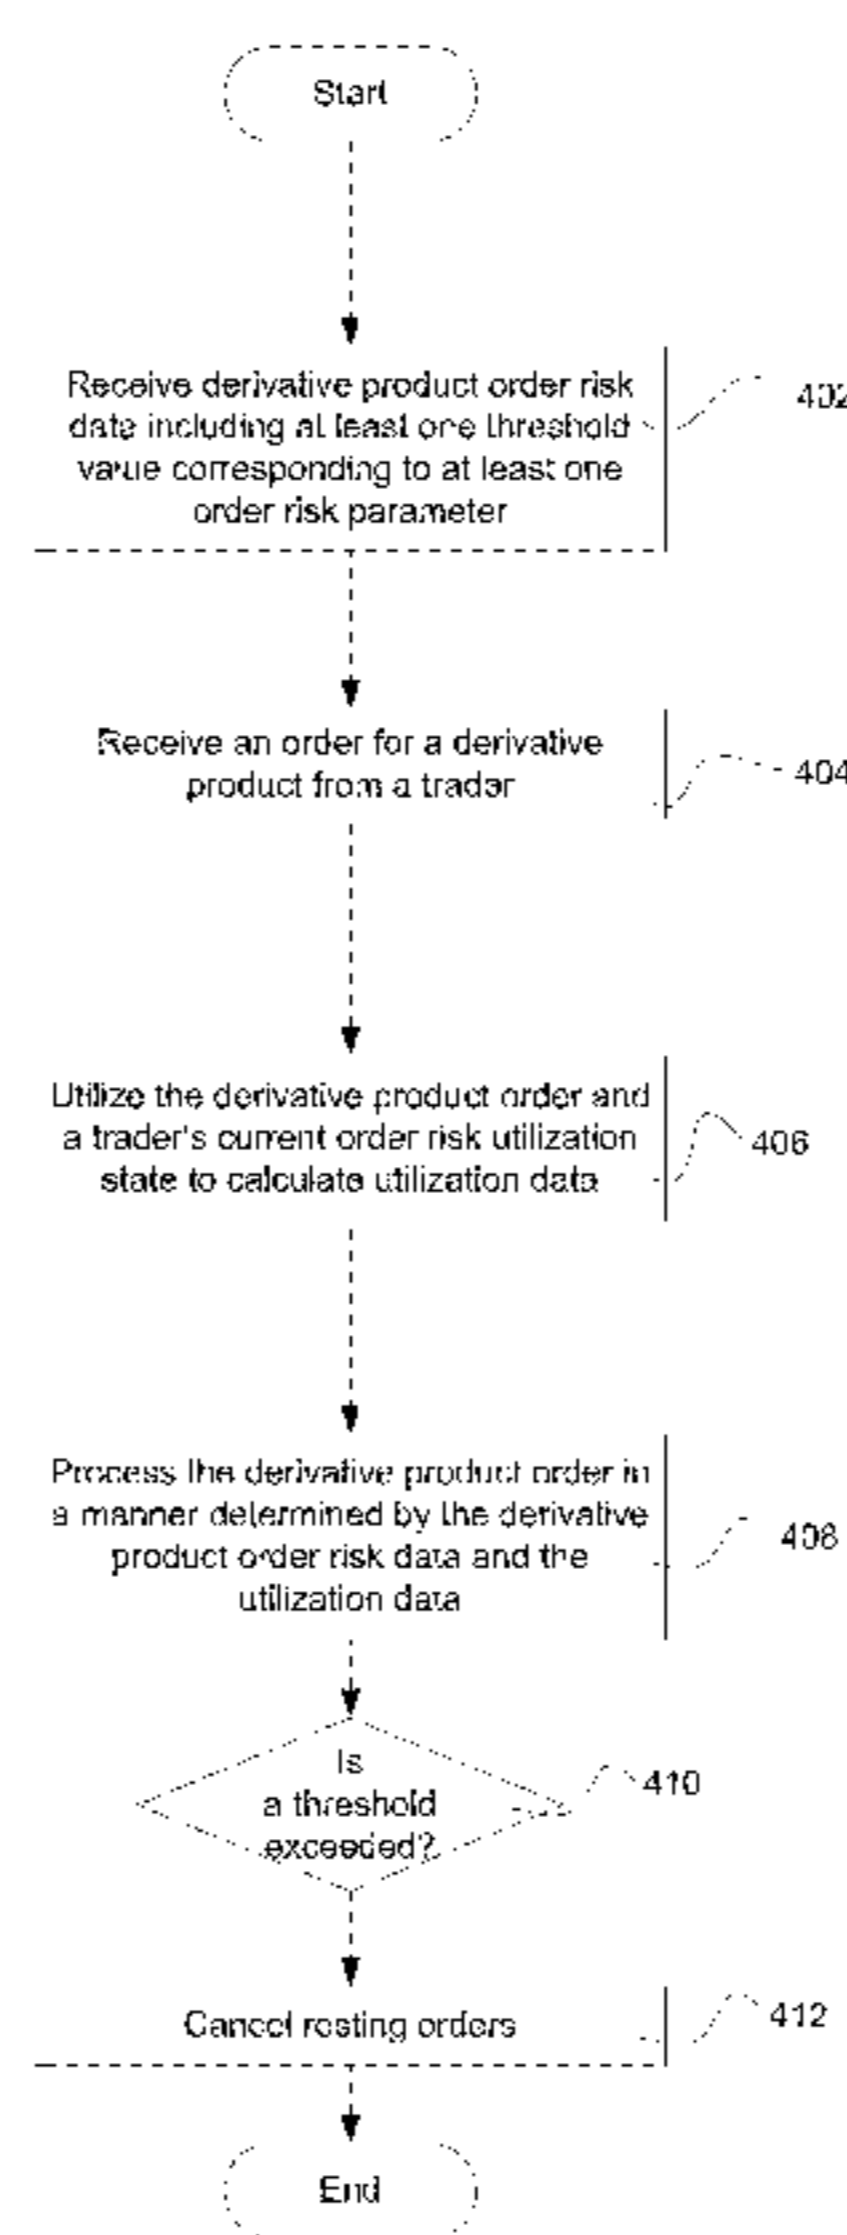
Start

Receive derivative product order risk date including at least one threshold value corresponding to at least one order risk parameter

402

Receive an order for a derivative product from a trader

404

Utilize the derivative product order and a trader's current order risk utilization state to calculate utilization data

406

Process the derivative product order in a manner determined by the derivative product order risk data and the utilization data

408

Is a threshold exceeded?

410

Cancel resting orders

412

End